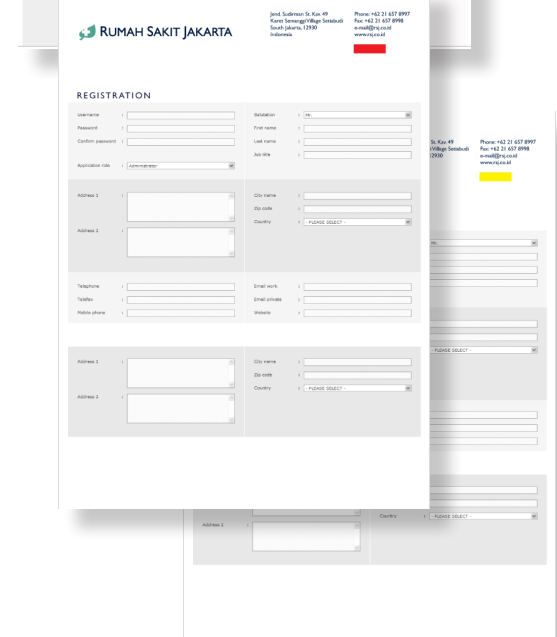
RUMAH SAKIT JAKARTA

Jend. Sudirman St. Kav. 49
Karet Semanggi Village Setiabudi
South Jakarta, 12930
Indonesia

Phone: +62 21 657 8997
Fax: +62 21 657 8998
e-mail@rsj.co.id
www.rsj.co.id

REGISTRATION

Username :
Password :
Confirm password :
Application role : Administrator

Salutation : Mr.
First name :
Last name :
Job title :

Address 1 :
Address 2 :

City name :
Zip code :
Country : - PLEASE SELECT -

Telephone :
Telefax :
Mobile phone :

Email work :
Email private :
Website :

Address 1 :
Address 2 :

City name :
Zip code :
Country : - PLEASE SELECT -

St. Kav. 49
Village Setiabudi
12930

Phone: +62 21 657 8997
Fax: +62 21 657 8998
e-mail@rsj.co.id
www.rsj.co.id

Mr.

- PLEASE SELECT -

Address 2 :

Country : - PLEASE SELECT -